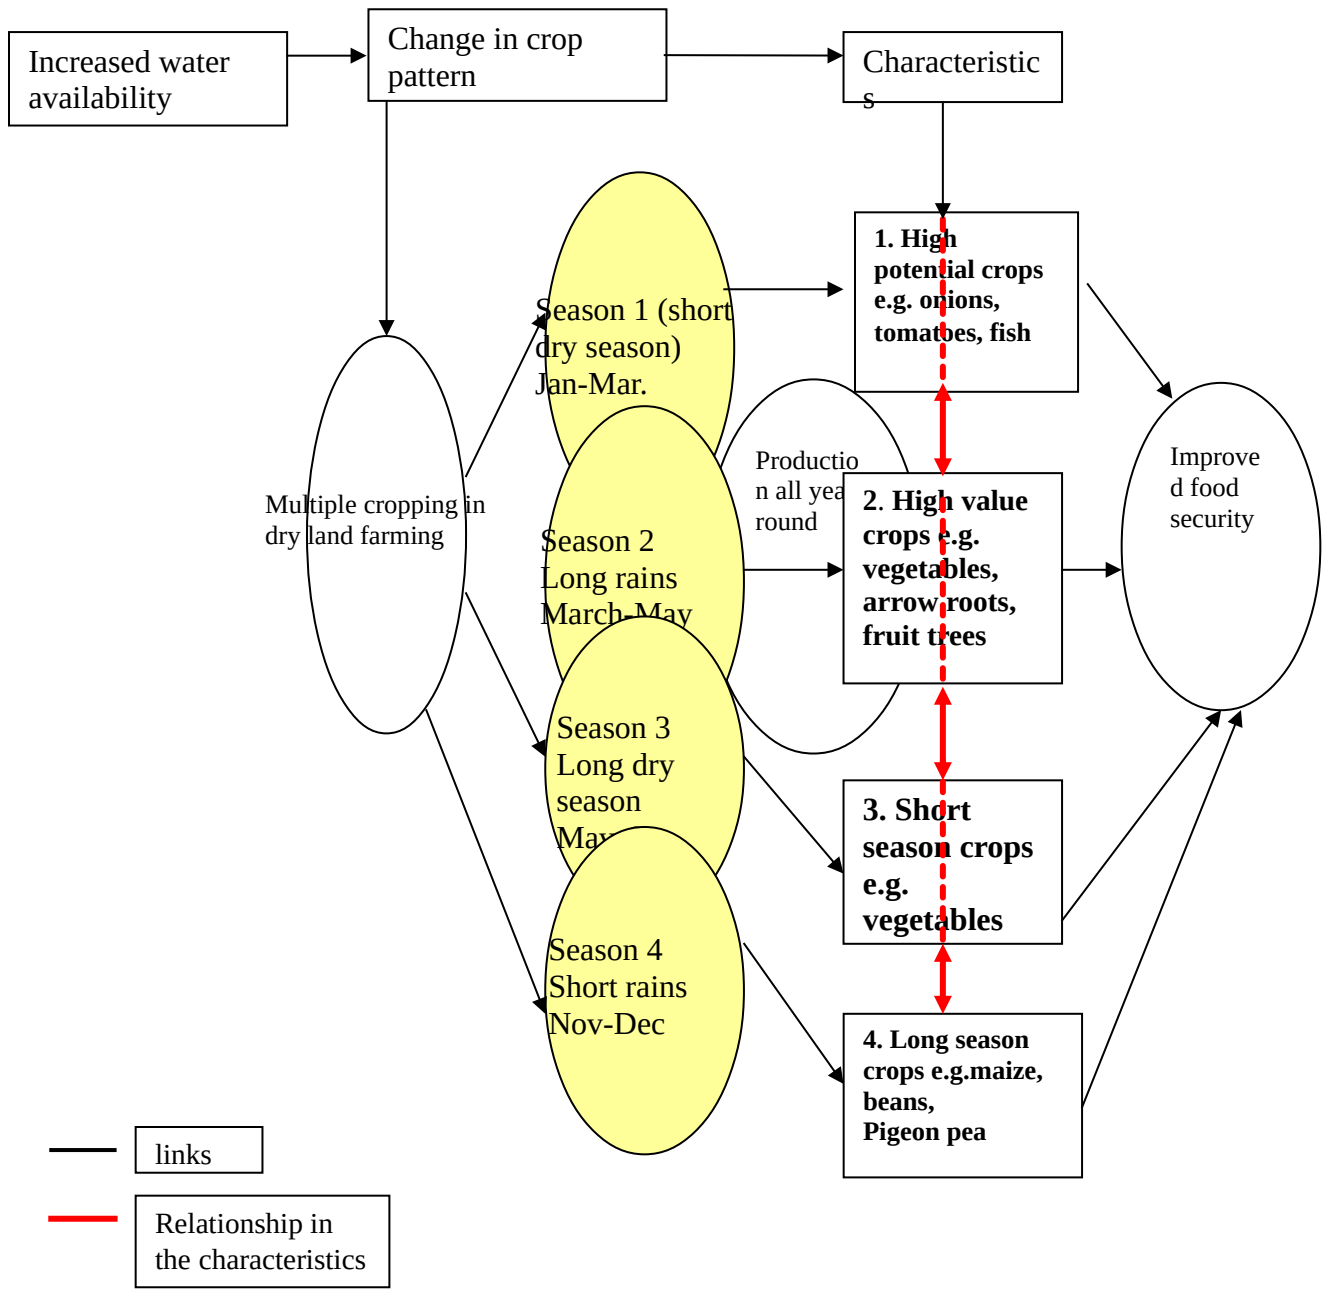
Increased water availability

Change in crop pattern

Characteristics

Multiple cropping in dry land farming

Season 1 (short dry season) Jan-Mar.

Season 2 Long rains March-May

Season 3 Long dry season May

Season 4 Short rains Nov-Dec

Production all yea round

1. High potential crops e.g. onions, tomatoes, fish

2. High value crops e.g. vegetables, arrow roots, fruit trees

3. Short season crops e.g. vegetables

4. Long season crops e.g.maize, beans, Pigeon pea

Improved food security

links

Relationship in the characteristics